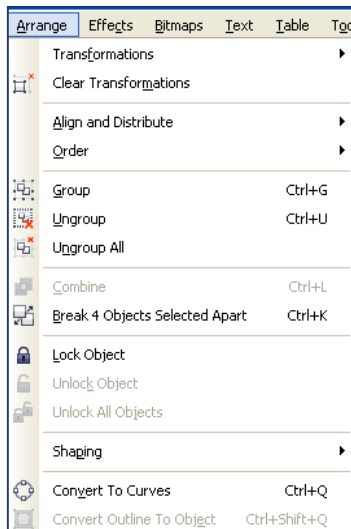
Arrange Effects Bitmaps Text Table Too

Transformations
Clear Transformations

Align and Distribute
Order

Group Ctrl+G
Ungroup Ctrl+U
Ungroup All

Combine Ctrl+L
Break 4 Objects Selected Apart Ctrl+K

Lock Object
Unlock Object
Unlock All Objects

Shaping

Convert To Curves Ctrl+Q
Convert Outline To Object Ctrl+Shift+Q